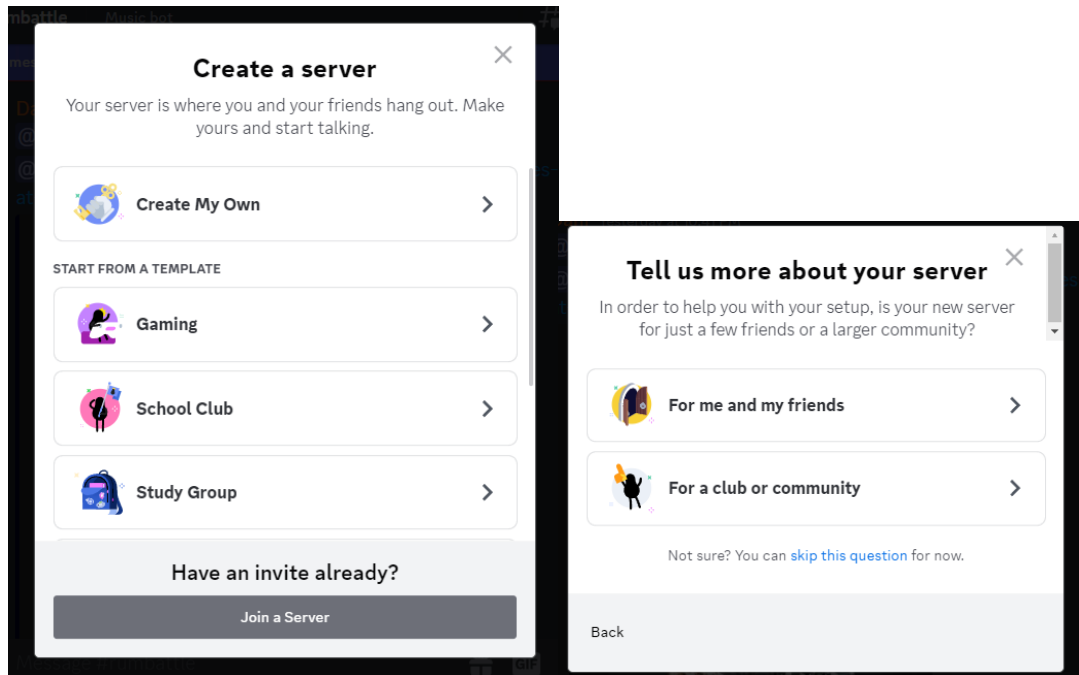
Create a server

Your server is where you and your friends hang out. Make yours and start talking.

Create My Own

START FROM A TEMPLATE

Gaming

School Club

Study Group

Have an invite already?

Join a Server

Tell us more about your server

In order to help you with your setup, is your new server for just a few friends or a larger community?

For me and my friends

For a club or community

Not sure? You can skip this question for now.

Back